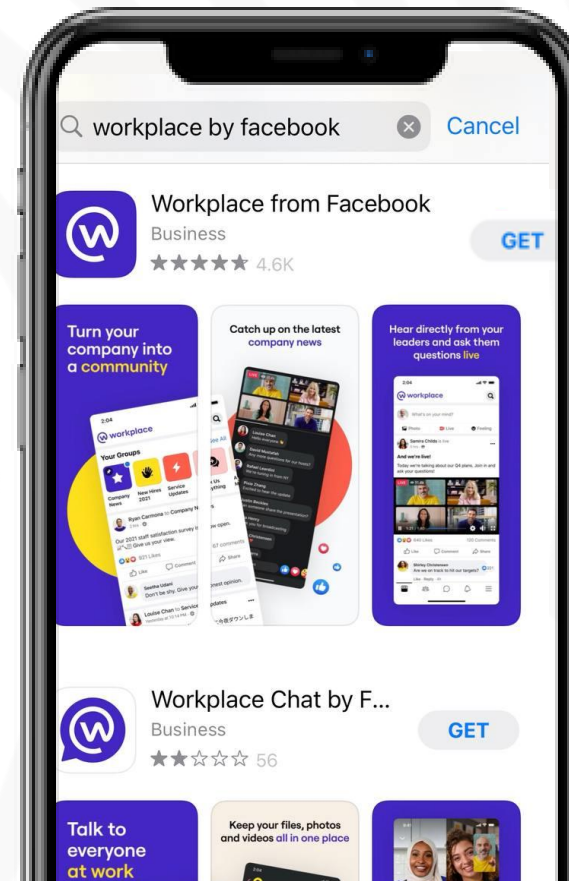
workplace by facebook Cancel

Workplace from Facebook
Business
★★★★★ 4.6K
GET

Turn your company into a community

2:04
workplace
Your Groups
Company News
New Hires 2021
Service Updates
Ryan Carmona to Company N
Our 2021 staff satisfaction survey is
Give us your view.
Like Comment
Seetha Udani
Don't be shy. Give your
Louise Chan to Service

Catch up on the latest company news

Hear directly from your leaders and ask them questions live

2:04
workplace
What's on your mind?
Samira Chibis is live
And we're live!
Today we're talking about our Q4 plans. Join in and ask your questions!
Like Comment Share
Shirley Christensen
Are we on track to hit our targets?

Workplace Chat by F...
Business
★★☆☆☆ 56
GET

Talk to everyone at work

Keep your files, photos and videos all in one place